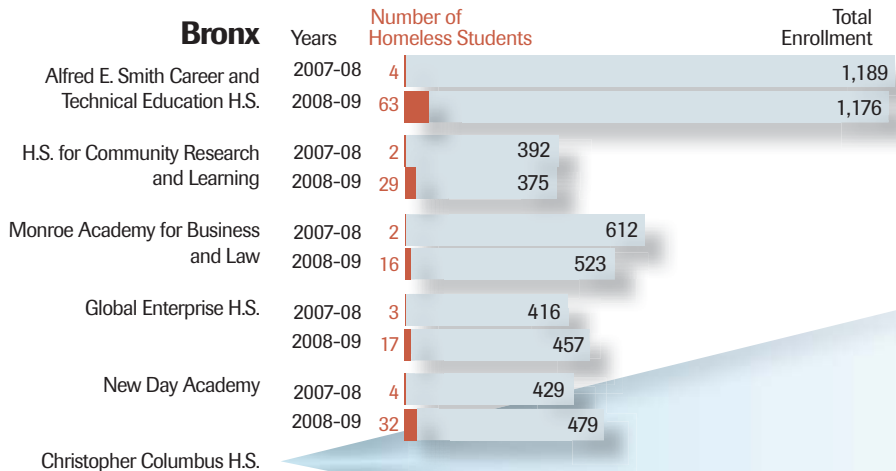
| Bronx | Years | Number of Homeless Students | Total Enrollment |
|---|---|---|---|
| Alfred E. Smith Career and Technical Education H.S. | 2007-08 | 4 | 1,189 |
| | 2008-09 | 63 | 1,176 |
| H.S. for Community Research and Learning | 2007-08 | 2 | 392 |
| | 2008-09 | 29 | 375 |
| Monroe Academy for Business and Law | 2007-08 | 2 | 612 |
| | 2008-09 | 16 | 523 |
| Global Enterprise H.S. | 2007-08 | 3 | 416 |
| | 2008-09 | 17 | 457 |
| New Day Academy | 2007-08 | 4 | 429 |
| | 2008-09 | 32 | 479 |
| Christopher Columbus H.S. | | | |